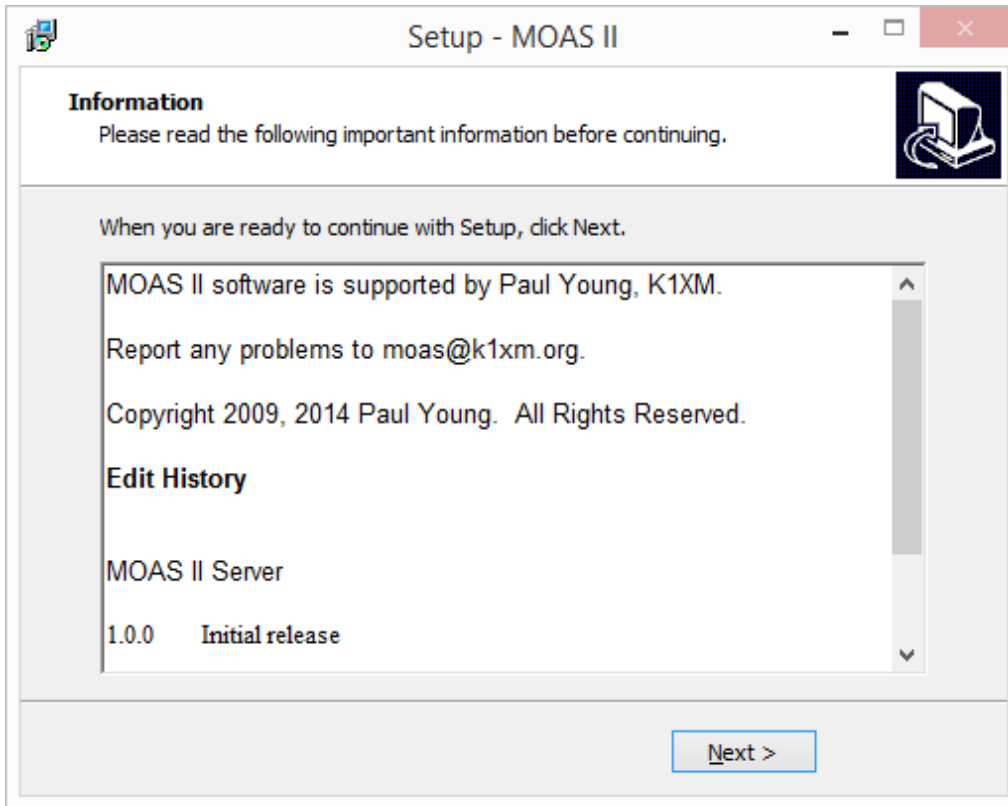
Setup - MOAS II

Information
Please read the following important information before continuing.

When you are ready to continue with Setup, click Next.

MOAS II software is supported by Paul Young, K1XM.

Report any problems to moas@k1xm.org.

Copyright 2009, 2014 Paul Young. All Rights Reserved.

Edit History

MOAS II Server

1.0.0 Initial release

Next >